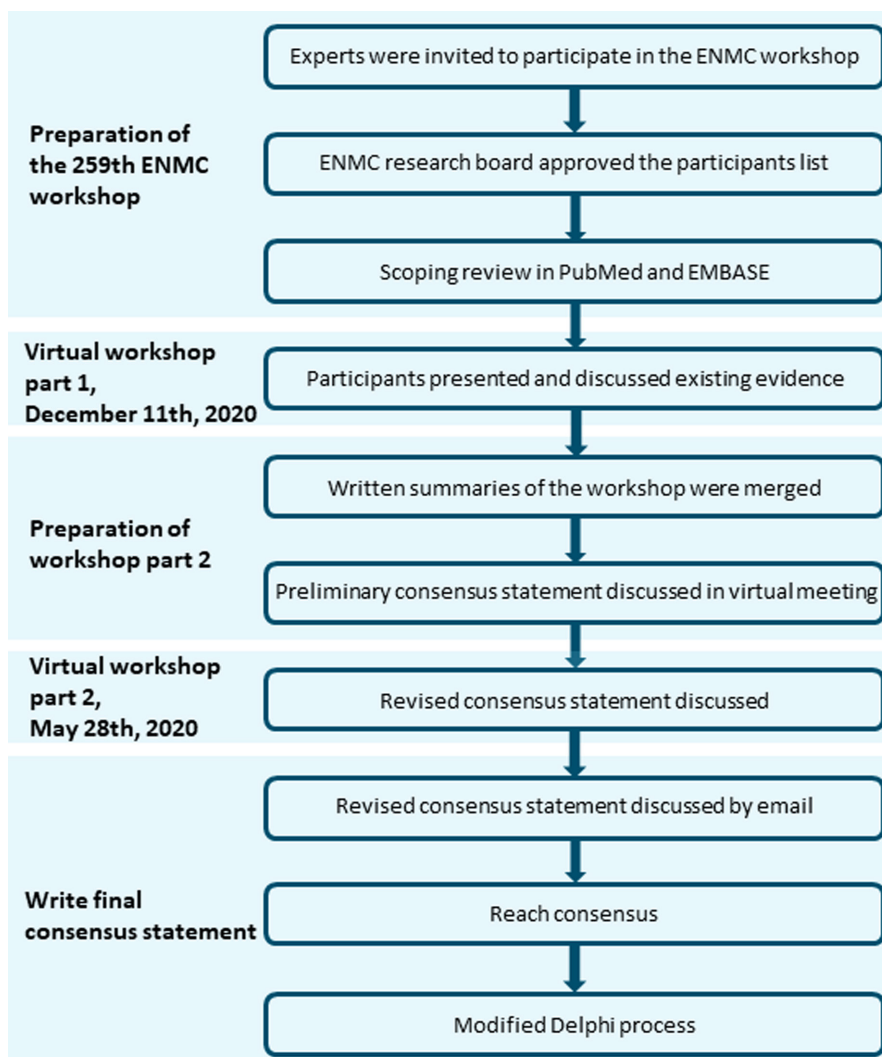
Preparation of the 259th ENMC workshop

Experts were invited to participate in the ENMC workshop

ENMC research board approved the participants list

Scoping review in PubMed and EMBASE

Virtual workshop part 1, December 11th, 2020

Participants presented and discussed existing evidence

Preparation of workshop part 2

Written summaries of the workshop were merged

Preliminary consensus statement discussed in virtual meeting

Virtual workshop part 2, May 28th, 2020

Revised consensus statement discussed

Write final consensus statement

Revised consensus statement discussed by email

Reach consensus

Modified Delphi process